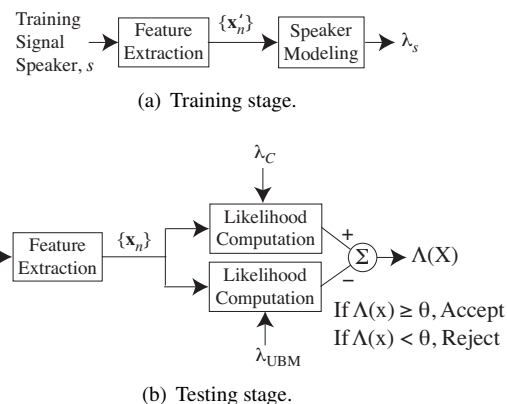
Training Signal Speaker, $s$

Feature Extraction

$\{\mathbf{x}'_n\}$

Speaker Modeling

$\lambda_s$

(a) Training stage.

$\lambda_C$

Feature Extraction

$\{\mathbf{x}_n\}$

Likelihood Computation

Likelihood Computation

+

−

$\Sigma$

$\Lambda(X)$

If $\Lambda(x) \geq \theta$, Accept

If $\Lambda(x) < \theta$, Reject

$\lambda_{\text{UBM}}$

(b) Testing stage.